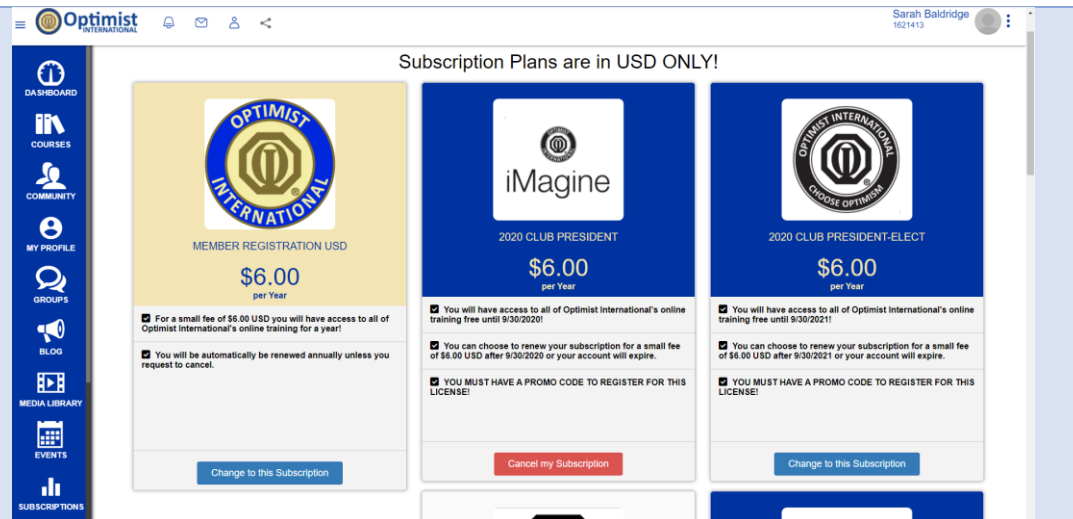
Optimist INTERNATIONAL

Sarah Baldridge
1621413

DASHBOARD
COURSES
COMMUNITY
MY PROFILE
GROUPS
BLOG
MEDIA LIBRARY
EVENTS
SUBSCRIPTIONS

Subscription Plans are in USD ONLY!

OPTIMIST INTERNATIONAL

MEMBER REGISTRATION USD

$6.00
per Year

For a small fee of $6.00 USD you will have access to all of Optimist International's online training for a year!

You will be automatically be renewed annually unless you request to cancel.

Change to this Subscription

iMagine

2020 CLUB PRESIDENT

$6.00
per Year

You will have access to all of Optimist International's online training free until 9/30/2020!

You can choose to renew your subscription for a small fee of $6.00 USD after 9/30/2020 or your account will expire.

YOU MUST HAVE A PROMO CODE TO REGISTER FOR THIS LICENSE!

Cancel my Subscription

OPTIMIST INTERNATIONAL CHOOSE OPTIMISM

2020 CLUB PRESIDENT-ELECT

$6.00
per Year

You will have access to all of Optimist International's online training free until 9/30/2021!

You can choose to renew your subscription for a small fee of $6.00 USD after 9/30/2021 or your account will expire.

YOU MUST HAVE A PROMO CODE TO REGISTER FOR THIS LICENSE!

Change to this Subscription